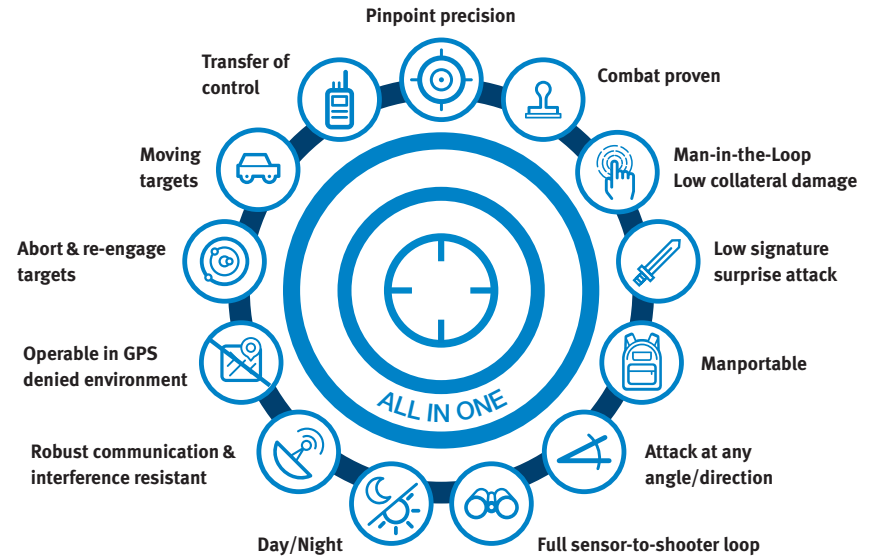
Pinpoint precision

Combat proven

Man-in-the-Loop
Low collateral damage

Low signature
surprise attack

Manportable

Attack at any
angle/direction

Full sensor-to-shooter loop

Day/Night

Robust communication &
interference resistant

Operable in GPS
denied environment

Abort & re-engage
targets

Moving
targets

Transfer of
control

ALL IN ONE